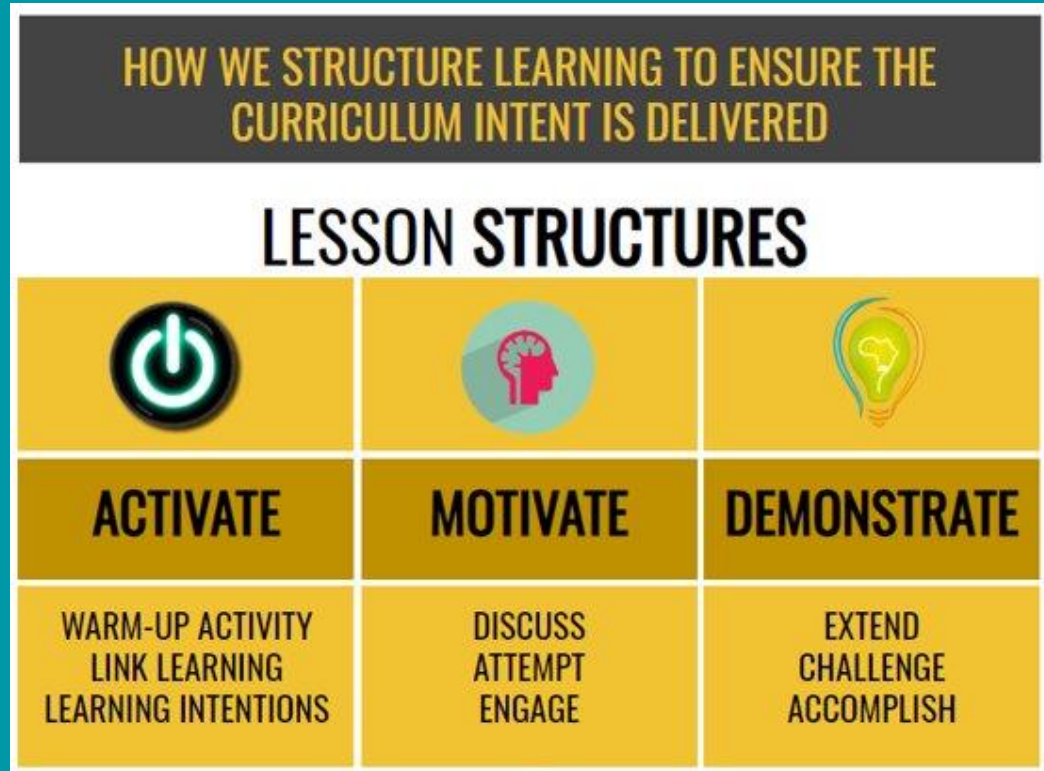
HOW WE STRUCTURE LEARNING TO ENSURE THE CURRICULUM INTENT IS DELIVERED

LESSON STRUCTURES

| ACTIVATE | MOTIVATE | DEMONSTRATE |
|---|---|---|
| WARM-UP ACTIVITY<br>LINK LEARNING<br>LEARNING INTENTIONS | DISCUSS<br>ATTEMPT<br>ENGAGE | EXTEND<br>CHALLENGE<br>ACCOMPLISH |